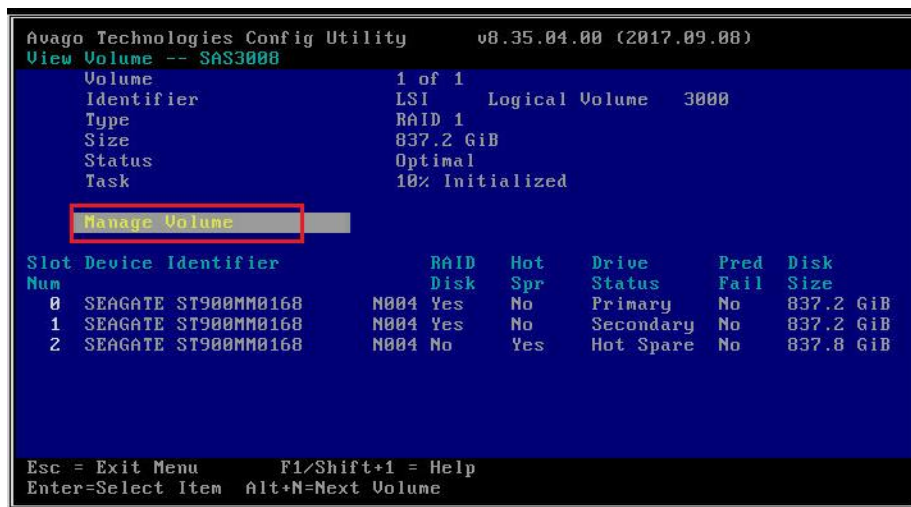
Avago Technologies Config Utility v8.35.04.00 (2017.09.08)
View Volume -- SAS3008

| | |
|---|---|
| Volume | 1 of 1 |
| Identifier | LSI Logical Volume 3000 |
| Type | RAID 1 |
| Size | 837.2 GiB |
| Status | Optimal |
| Task | 10% Initialized |

Manage Volume

| Slot Num | Device Identifier | | RAID Disk | Hot Spr | Drive Status | Pred Fail | Disk Size |
|---|---|---|---|---|---|---|---|
| 0 | SEAGATE ST900MM0168 | N004 | Yes | No | Primary | No | 837.2 GiB |
| 1 | SEAGATE ST900MM0168 | N004 | Yes | No | Secondary | No | 837.2 GiB |
| 2 | SEAGATE ST900MM0168 | N004 | No | Yes | Hot Spare | No | 837.8 GiB |

Esc = Exit Menu F1/Shift+1 = Help
Enter=Select Item Alt+N=Next Volume